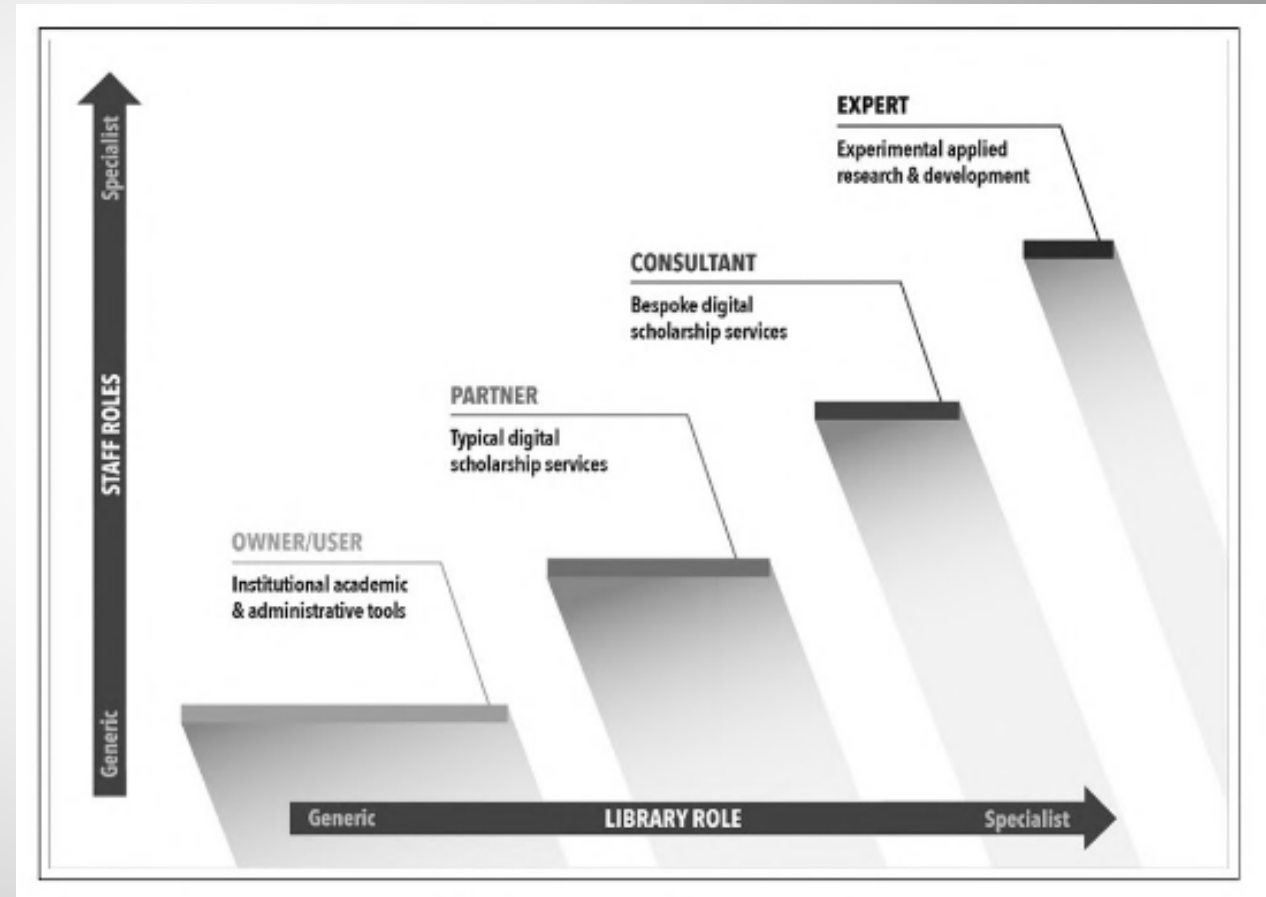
Specialist
STAFF ROLES
Generic

EXPERT
Experimental applied research & development

CONSULTANT
Bespoke digital scholarship services

PARTNER
Typical digital scholarship services

OWNER/USER
Institutional academic & administrative tools

Generic
LIBRARY ROLE
Specialist